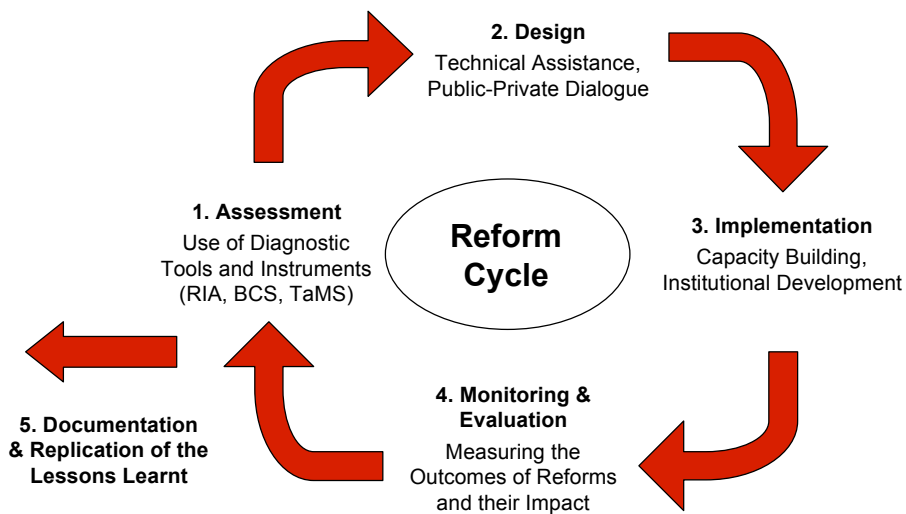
2. Design
Technical Assistance, Public-Private Dialogue

1. Assessment
Use of Diagnostic Tools and Instruments (RIA, BCS, TaMS)

Reform Cycle

3. Implementation
Capacity Building, Institutional Development

5. Documentation & Replication of the Lessons Learnt

4. Monitoring & Evaluation
Measuring the Outcomes of Reforms and their Impact